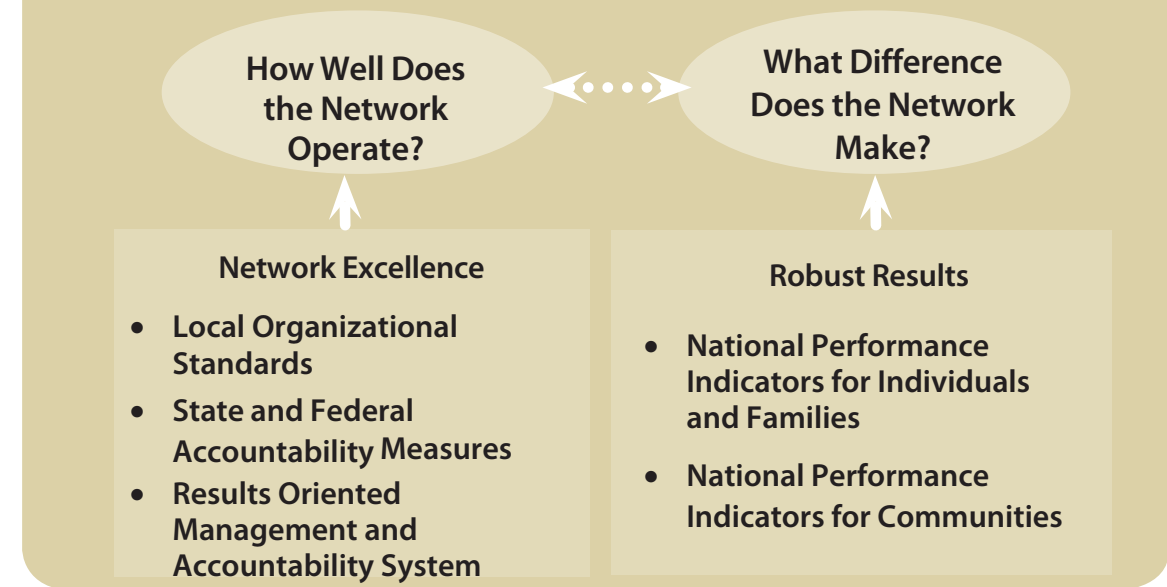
How Well Does the Network Operate?

What Difference Does the Network Make?

Network Excellence

- Local Organizational Standards
- State and Federal Accountability Measures
- Results Oriented Management and Accountability System

Robust Results

- National Performance Indicators for Individuals and Families
- National Performance Indicators for Communities